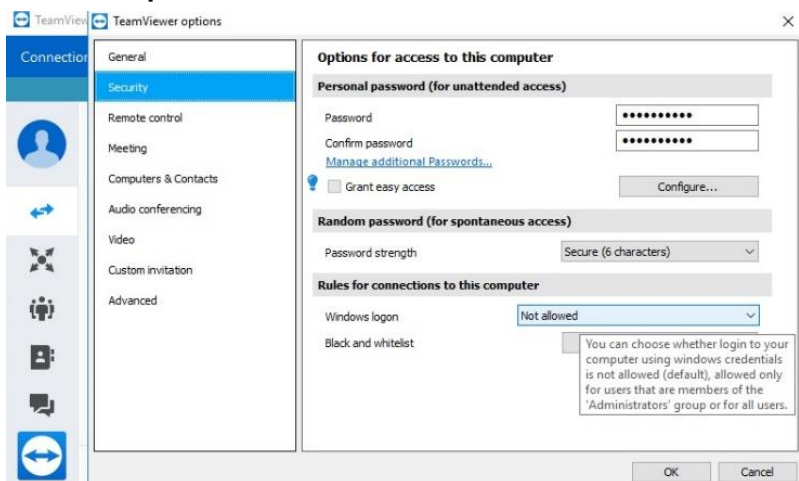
TeamViev
TeamViewer options
×
Connectior

General
Security
Remote control
Meeting
Computers & Contacts
Audio conferencing
Video
Custom invitation
Advanced

Options for access to this computer

Personal password (for unattended access)
Password ••••••••••
Confirm password ••••••••••
Manage additional Passwords...
Grant easy access
Configure...

Random password (for spontaneous access)
Password strength Secure (6 characters)

Rules for connections to this computer
Windows logon Not allowed
Black and whitelist

You can choose whether login to your computer using windows credentials is not allowed (default), allowed only for users that are members of the 'Administrators' group or for all users.

OK
Cancel